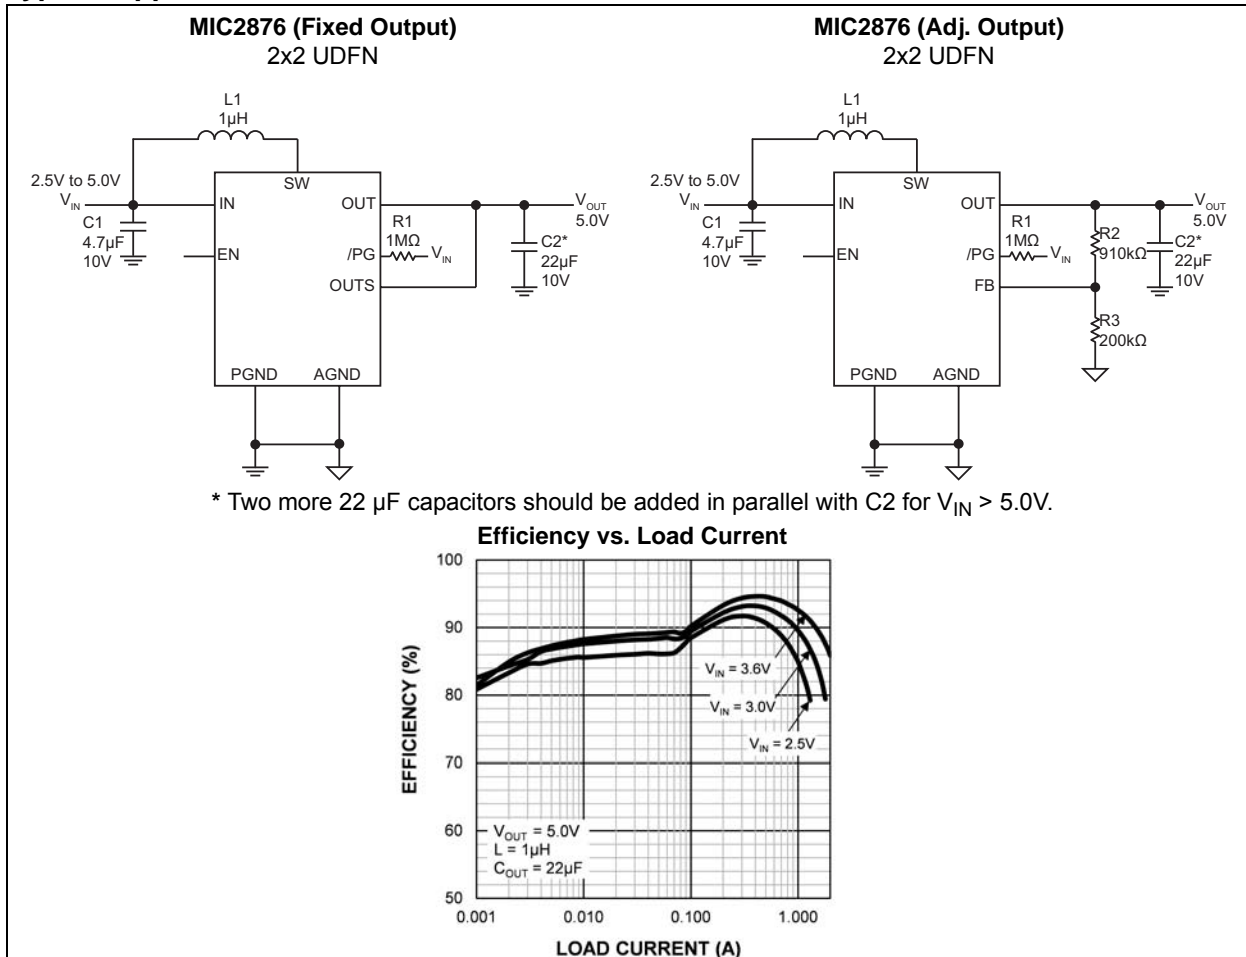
**MIC2876 (Fixed Output)**
2x2 UDFN

L1
1µH
2.5V to 5.0V
$V_{IN}$
C1
4.7µF
10V
IN
EN
SW
OUT
/PG
OUTS
PGND
AGND
R1
1MΩ
$V_{IN}$
$V_{OUT}$
5.0V
C2*
22µF
10V

**MIC2876 (Adj. Output)**
2x2 UDFN

L1
1µH
2.5V to 5.0V
$V_{IN}$
C1
4.7µF
10V
IN
EN
SW
OUT
/PG
FB
PGND
AGND
R1
1MΩ
$V_{IN}$
R2
910kΩ
R3
200kΩ
$V_{OUT}$
5.0V
C2*
22µF
10V

* Two more 22 µF capacitors should be added in parallel with C2 for $V_{IN}$ > 5.0V.

**Efficiency vs. Load Current**

EFFICIENCY (%)
100
90
80
70
60
50
0.001 0.010 0.100 1.000
LOAD CURRENT (A)

$V_{IN}$ = 3.6V
$V_{IN}$ = 3.0V
$V_{IN}$ = 2.5V

$V_{OUT}$ = 5.0V
L = 1µH
$C_{OUT}$ = 22µF